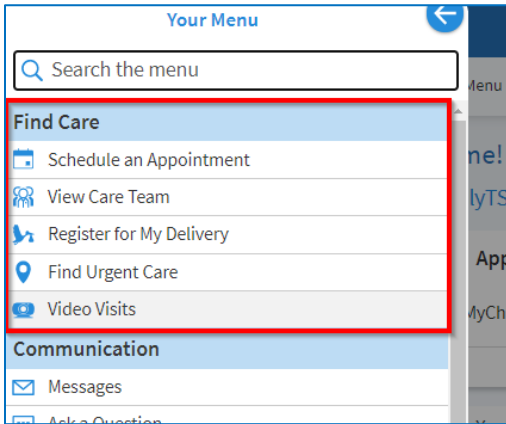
Your Menu

Search the menu

Find Care

Schedule an Appointment

View Care Team

Register for My Delivery

Find Urgent Care

Video Visits

Communication

Messages

Ask a Question

Menu

me!

lyTS

App

MyCh